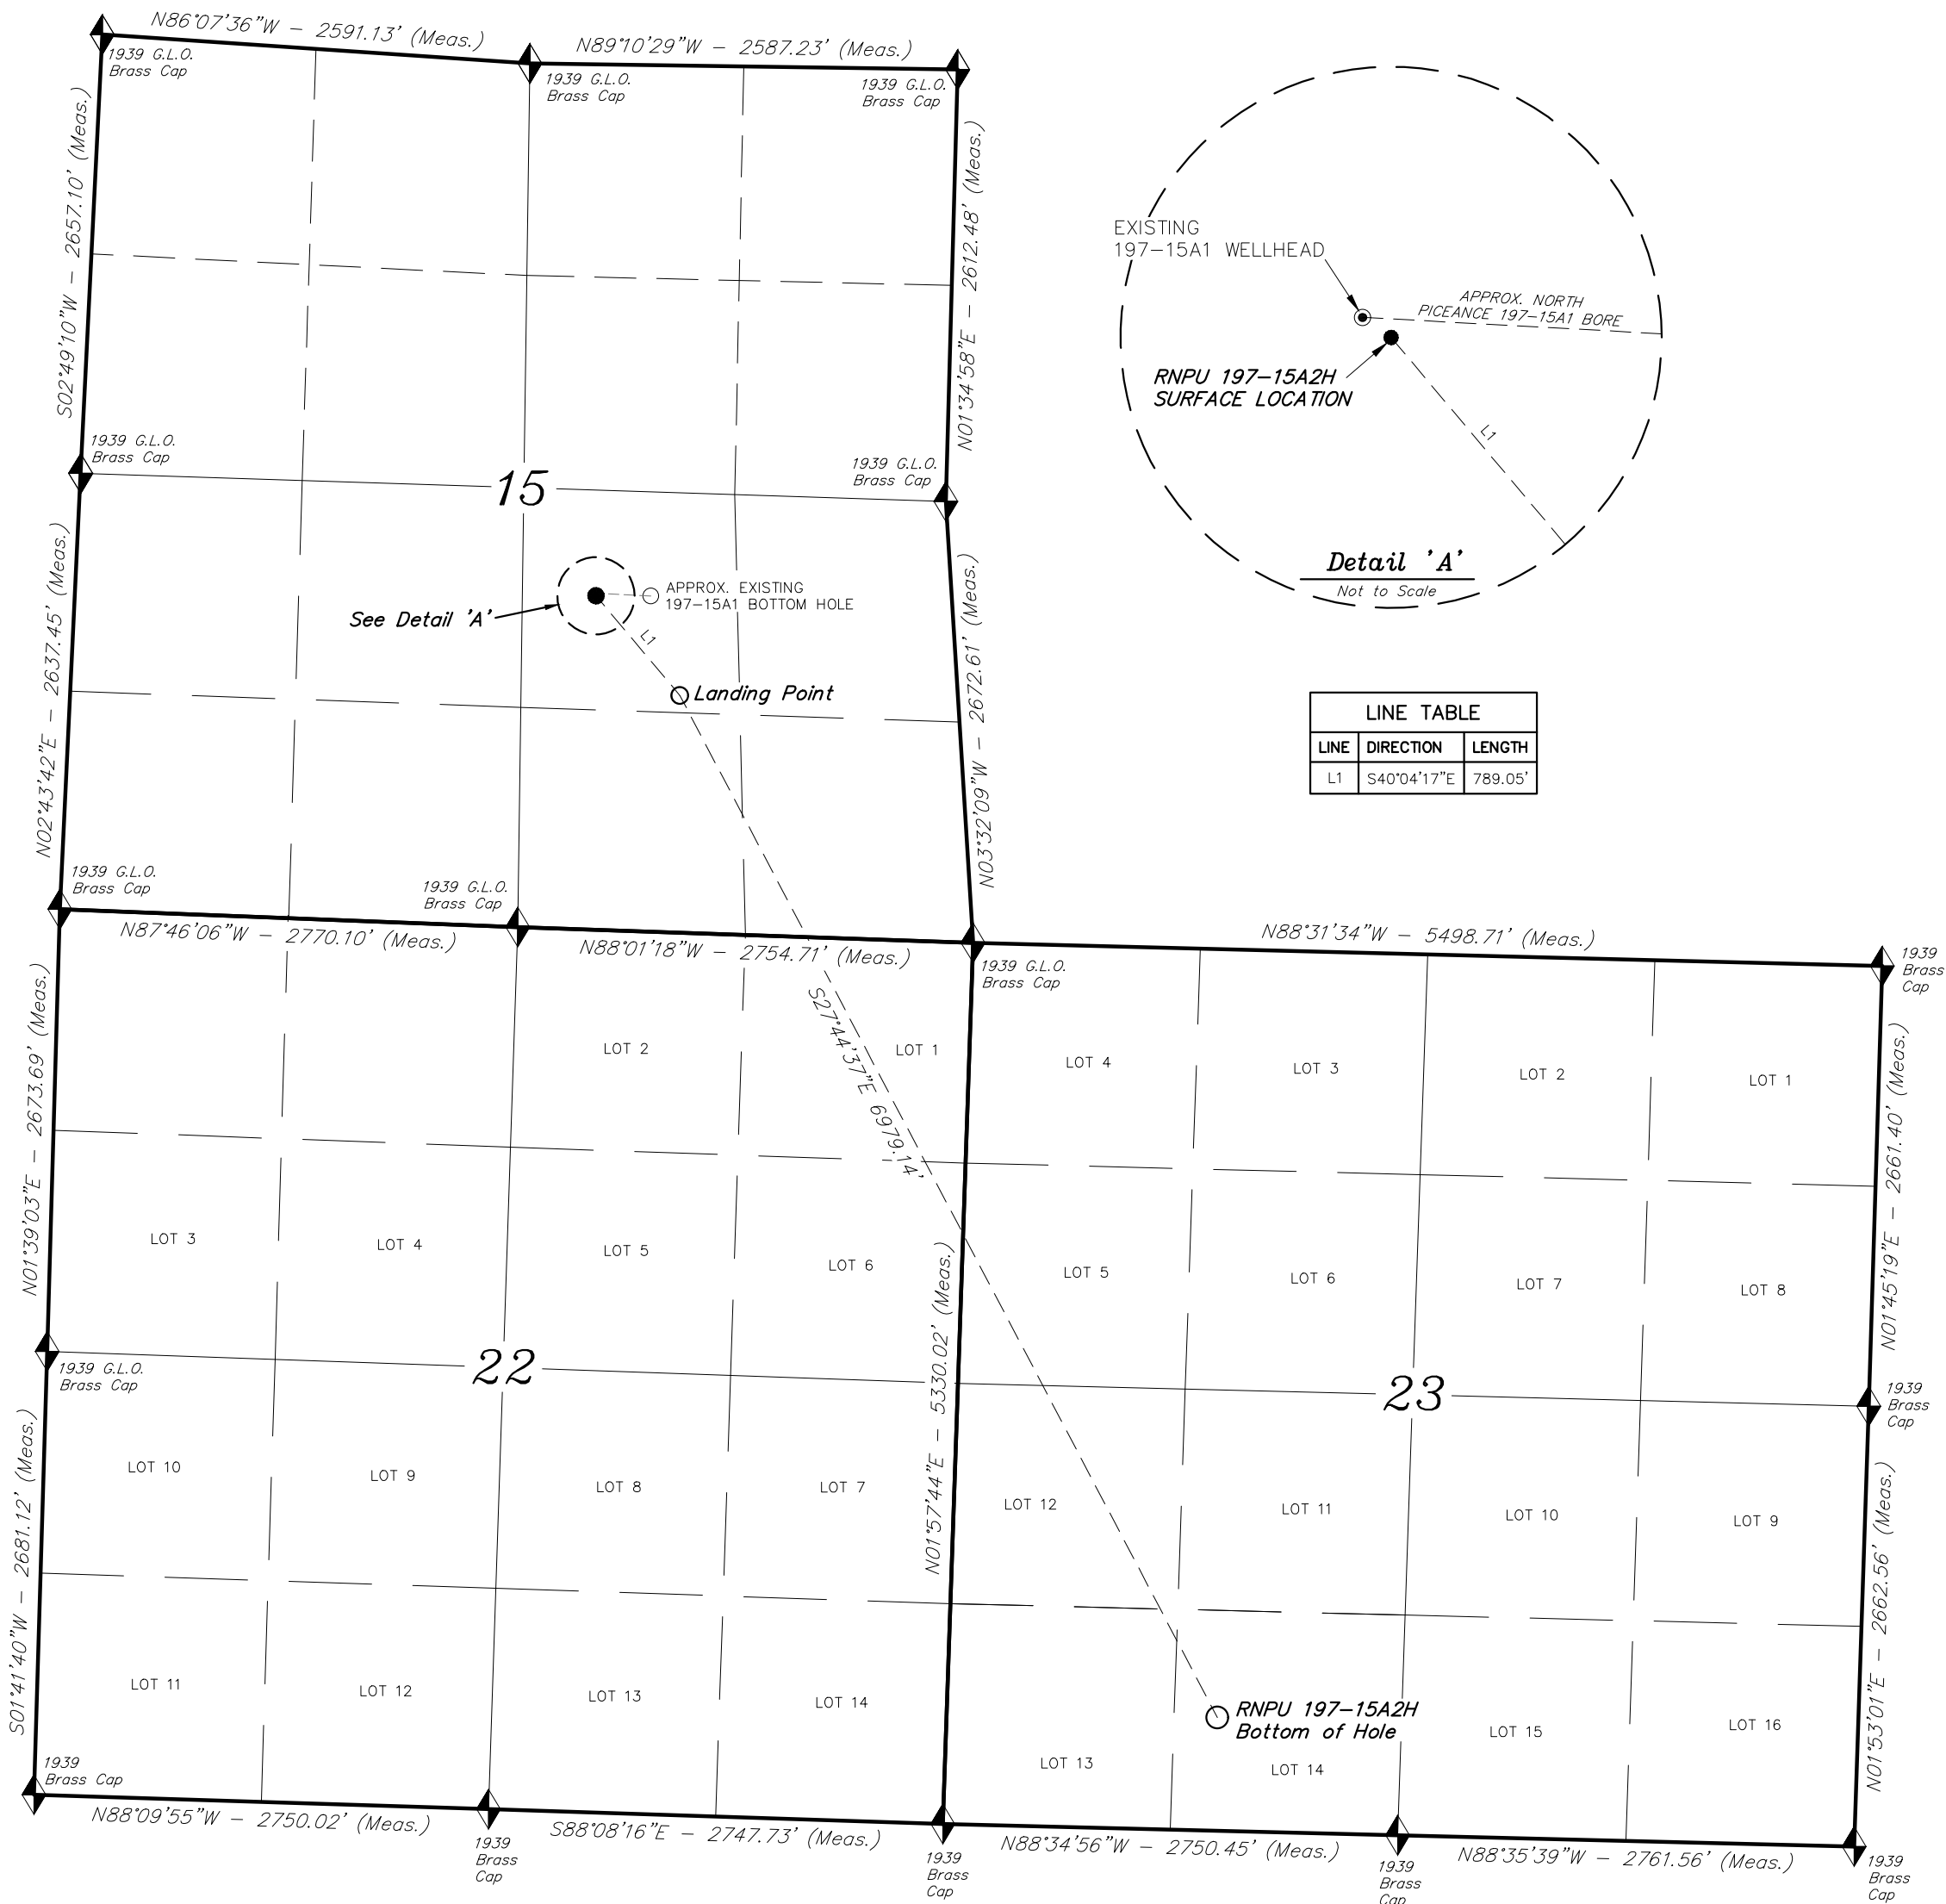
N86°07'36"W – 2591.13' (Meas.)

N89°10'29"W – 2587.23' (Meas.)

1939 G.L.O. Brass Cap

1939 G.L.O. Brass Cap

1939 G.L.O. Brass Cap

S02°49'10"W – 2657.10' (Meas.)

N01°34'58"E – 2612.48' (Meas.)

EXISTING 197–15A1 WELLHEAD

APPROX. NORTH PICEANCE 197–15A1 BORE

RNPU 197–15A2H SURFACE LOCATION

L1

Detail 'A'
Not to Scale

1939 G.L.O. Brass Cap

1939 G.L.O. Brass Cap

15

N02°43'42"E – 2637.45' (Meas.)

N03°32'09"W – 2672.61' (Meas.)

See Detail 'A'

APPROX. EXISTING 197–15A1 BOTTOM HOLE

L1

Landing Point

LINE TABLE

| LINE | DIRECTION | LENGTH |
|---|---|---|
| L1 | S40°04'17"E | 789.05' |

1939 G.L.O. Brass Cap

1939 G.L.O. Brass Cap

N87°46'06"W – 2770.10' (Meas.)

N88°01'18"W – 2754.71' (Meas.)

N88°31'34"W – 5498.71' (Meas.)

1939 G.L.O. Brass Cap

1939 Brass Cap

S27°44'37"E 6979.14'

LOT 2

LOT 1

LOT 4

LOT 3

LOT 2

LOT 1

N01°39'03"E – 2673.69' (Meas.)

N01°45'19"E – 2661.40' (Meas.)

LOT 3

LOT 4

LOT 5

LOT 6

LOT 5

LOT 6

LOT 7

LOT 8

1939 G.L.O. Brass Cap

22

N01°57'44"E – 5330.02' (Meas.)

23

1939 Brass Cap

S01°41'40"W – 2681.12' (Meas.)

LOT 10

LOT 9

LOT 8

LOT 7

LOT 12

LOT 11

LOT 10

LOT 9

N01°53'01"E – 2662.56' (Meas.)

LOT 11

LOT 12

LOT 13

LOT 14

RNPU 197–15A2H Bottom of Hole

LOT 15

LOT 16

1939 Brass Cap

LOT 13

LOT 14

N88°09'55"W – 2750.02' (Meas.)

1939 Brass Cap

S88°08'16"E – 2747.73' (Meas.)

1939 Brass Cap

N88°34'56"W – 2750.45' (Meas.)

1939 Brass Cap

N88°35'39"W – 2761.56' (Meas.)

1939 Brass Cap